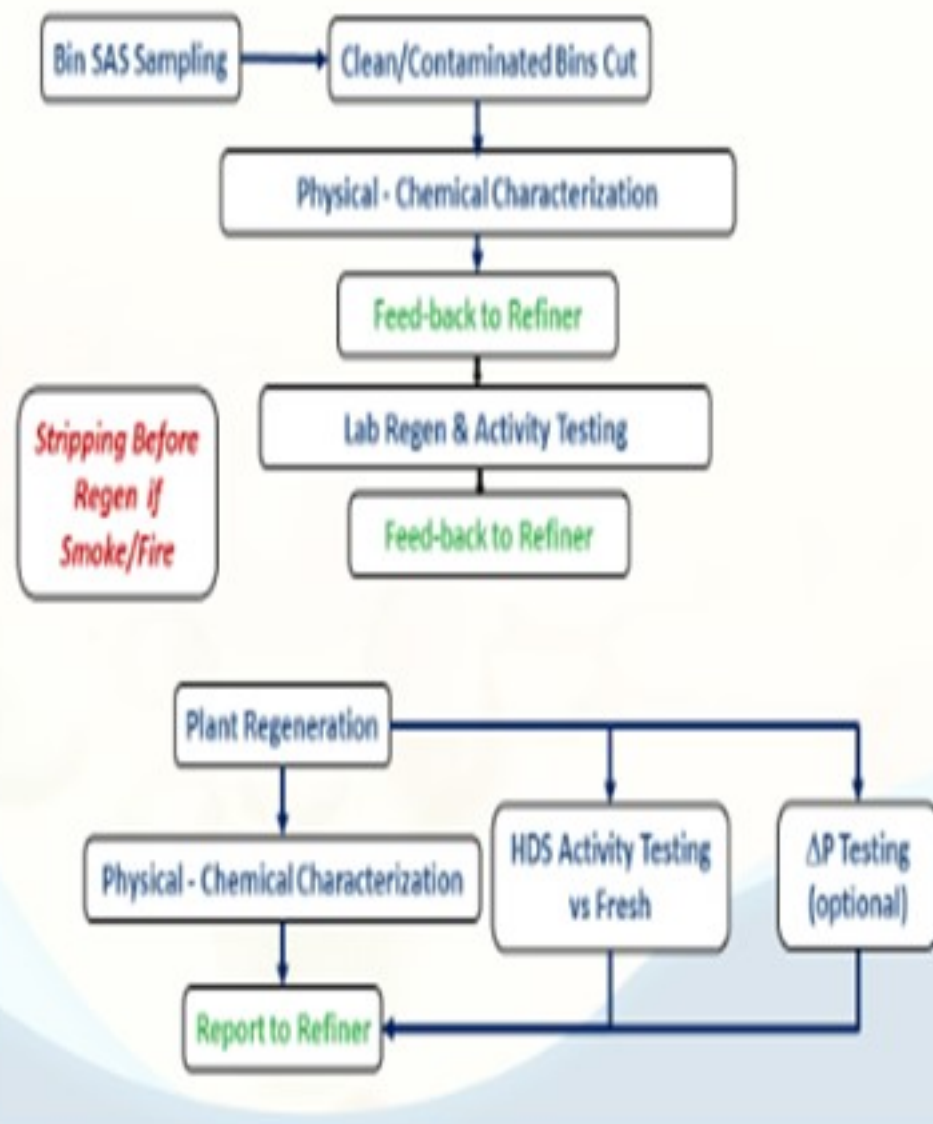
Bin SAS Sampling

Clean/Contaminated Bins Cut

Physical - Chemical Characterization

Feed-back to Refiner

Stripping Before Regen if Smoke/Fire

Lab Regen & Activity Testing

Feed-back to Refiner

Plant Regeneration

Physical - Chemical Characterization

HDS Activity Testing vs Fresh

$\Delta$P Testing (optional)

Report to Refiner